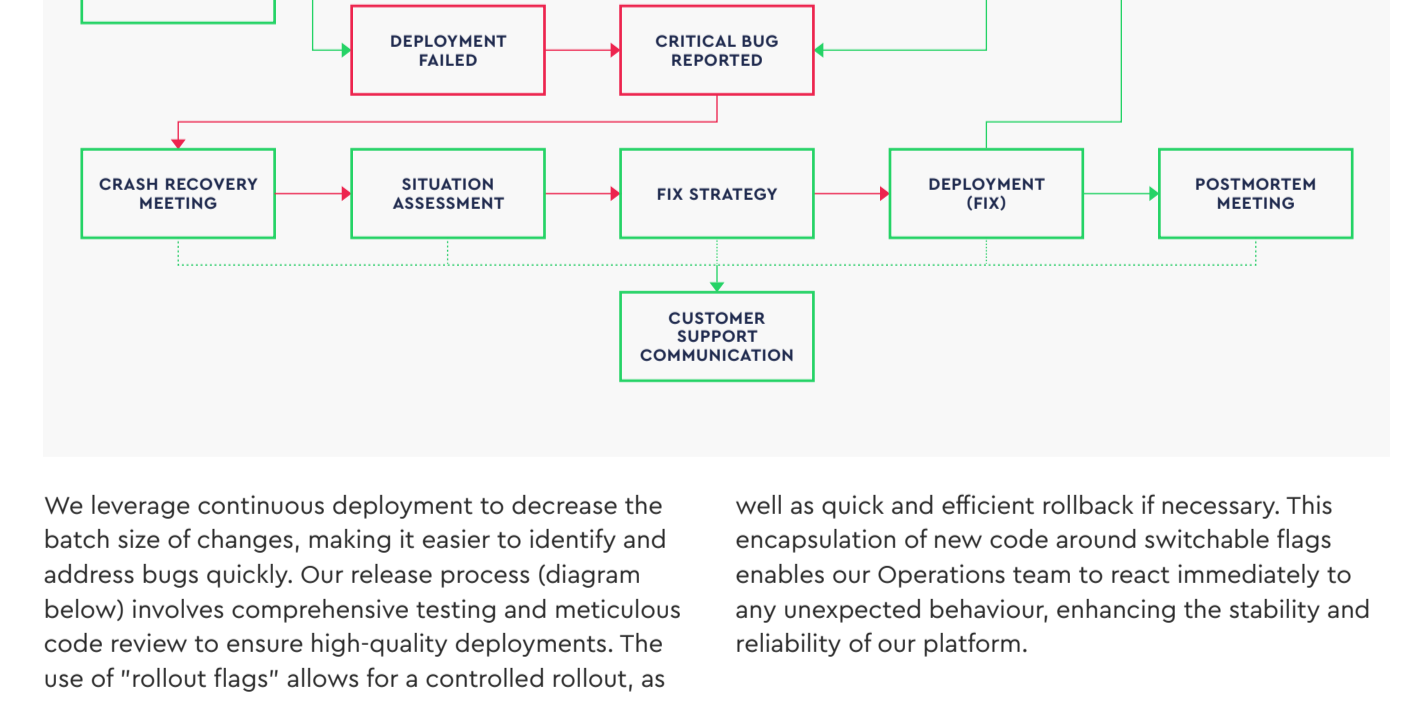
DEPLOYMENT FAILED

CRITICAL BUG REPORTED

CRASH RECOVERY MEETING

SITUATION ASSESSMENT

FIX STRATEGY

DEPLOYMENT (FIX)

POSTMORTEM MEETING

CUSTOMER SUPPORT COMMUNICATION

We leverage continuous deployment to decrease the batch size of changes, making it easier to identify and address bugs quickly. Our release process (diagram below) involves comprehensive testing and meticulous code review to ensure high-quality deployments. The use of "rollout flags" allows for a controlled rollout, as well as quick and efficient rollback if necessary. This encapsulation of new code around switchable flags enables our Operations team to react immediately to any unexpected behaviour, enhancing the stability and reliability of our platform.